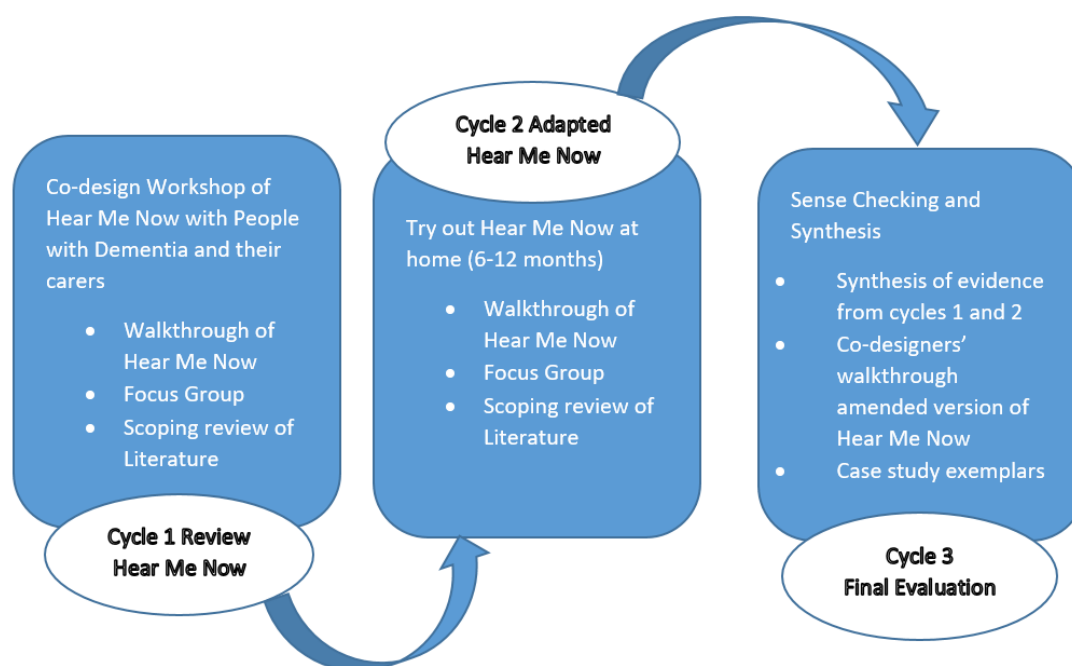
Co-design Workshop of Hear Me Now with People with Dementia and their carers

- Walkthrough of Hear Me Now
- Focus Group
- Scoping review of Literature

Cycle 1 Review Hear Me Now

Cycle 2 Adapted Hear Me Now

Try out Hear Me Now at home (6-12 months)

- Walkthrough of Hear Me Now
- Focus Group
- Scoping review of Literature

Sense Checking and Synthesis

- Synthesis of evidence from cycles 1 and 2
- Co-designers' walkthrough amended version of Hear Me Now
- Case study exemplars

Cycle 3 Final Evaluation